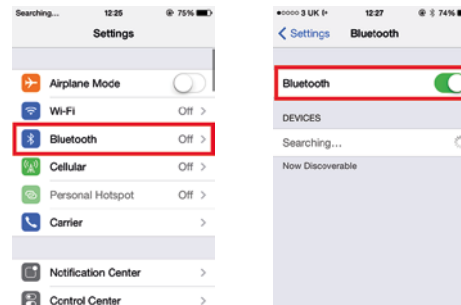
Searching... 12:25 75%

Settings

Airplane Mode

Wi-Fi Off >

Bluetooth Off >

Cellular Off >

Personal Hotspot Off >

Carrier >

Notification Center >

Control Center >

•○○○○ 3 UK 12:27 74%

< Settings Bluetooth

Bluetooth

DEVICES

Searching...

Now Discoverable